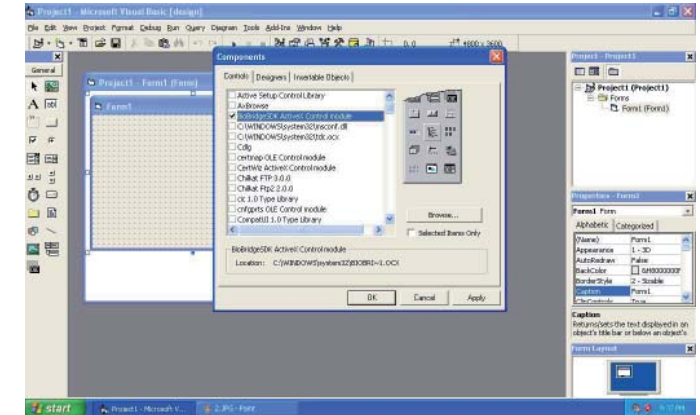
Project1 - Microsoft Visual Basic [design]

File Edit View Project Format Debug Run Query Diagram Tools Add-Ins Window Help

0, 0 4800 x 3600

General

Project1 - Form1 (Form)

Form1

Components

Controls | Designers | Insertable Objects

Active Setup Control Library
AxBrowse
BioBridgeSDK ActiveX Control module
C:\WINDOWS\system32\msconf.dll
C:\WINDOWS\system32\tdc.ocx
Cdlg
certmap OLE Control module
CertWiz ActiveX Control module
Chilkat FTP 3.0.0
Chilkat Ftp2 2.0.0
clc 1.0 Type Library
cnfgprts OLE Control module
CompatUI 1.0 Type Library

Browse...

Selected Items Only

BioBridgeSDK ActiveX Control module

Location: C:\WINDOWS\system32\BIOBRI~1.OCX

OK Cancel Apply

Project - Project1

Project1 (Project1)
Forms
Form1 (Form1)

Properties - Form1

Form1 Form

Alphabetic Categorized

| | |
|---|---|
| (Name) | Form1 |
| Appearance | 1 - 3D |
| AutoRedraw | False |
| BackColor | &H8000000F |
| BorderStyle | 2 - Sizable |
| Caption | Form1 |
| ClipControls | True |

Caption
Returns/sets the text displayed in an object's title bar or below an object's

Form Layout

start Project1 - Microsoft V... 2.JPG - Paint